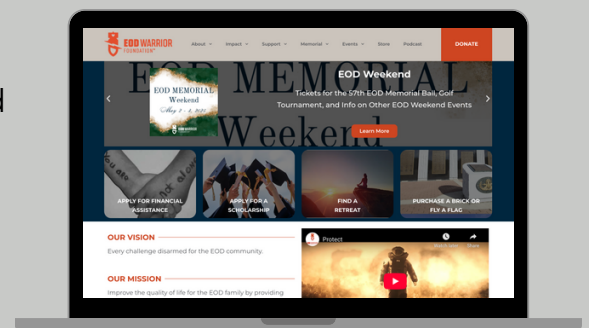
EOD WARRIOR FOUNDATION

About Impact Support Memorial Events Store Podcast DONATE

EOD MEMORIAL Weekend

EOD MEMORIAL Weekend
May 2 - 4, 2024

EOD Weekend

Tickets for the 57th EOD Memorial Ball, Golf Tournament, and Info on Other EOD Weekend Events

Learn More

APPLY FOR FINANCIAL ASSISTANCE

APPLY FOR A SCHOLARSHIP

FIND A RETREAT

PURCHASE A BRICK OR FLY A FLAG

OUR VISION

Every challenge disarmed for the EOD community.

OUR MISSION

Improve the quality of life for the EOD family by providing

Protect

Watch Later Share